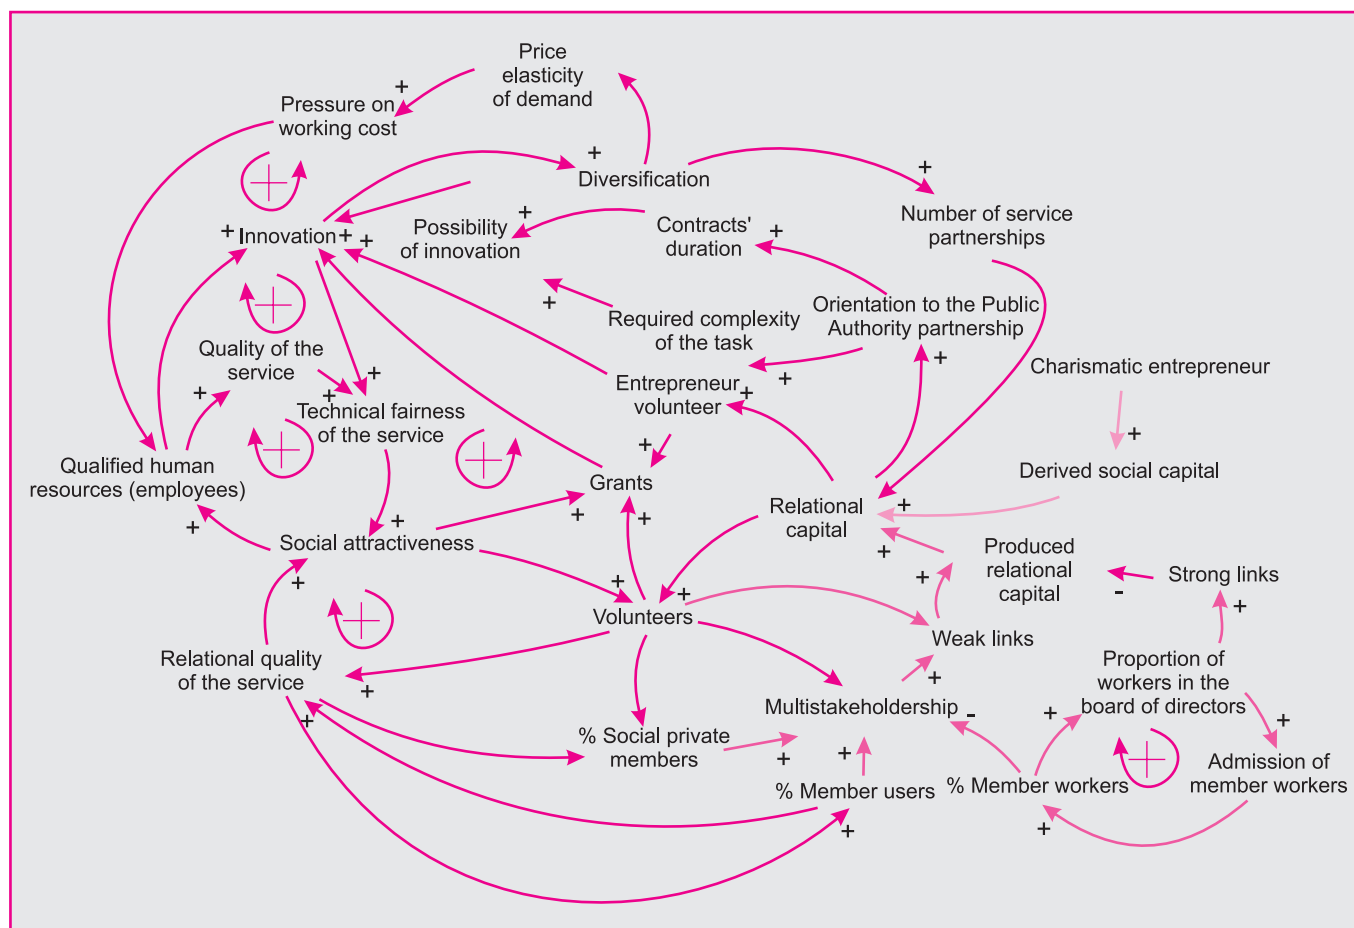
Price elasticity of demand

+

Pressure on working cost

+

Diversification

+

Number of service partnerships

+ Innovation + +

Possibility of innovation +

Contracts' duration +

Required complexity of the task +

Orientation to the Public Authority partnership +

Quality of the service +

+

+ Technical fairness of the service

Entrepreneur volunteer + +

Charismatic entrepreneur

+

Derived social capital

Qualified human resources (employees)

+ Grants +

Relational capital + +

+ Social attractiveness + +

Produced relational capital +

Strong links -

+ Volunteers +

Weak links +

+

Relational quality of the service +

Proportion of workers in the board of directors +

Multistakeholdership -

+

% Social private members +

+ % Member users +

+ % Member workers +

Admission of member workers